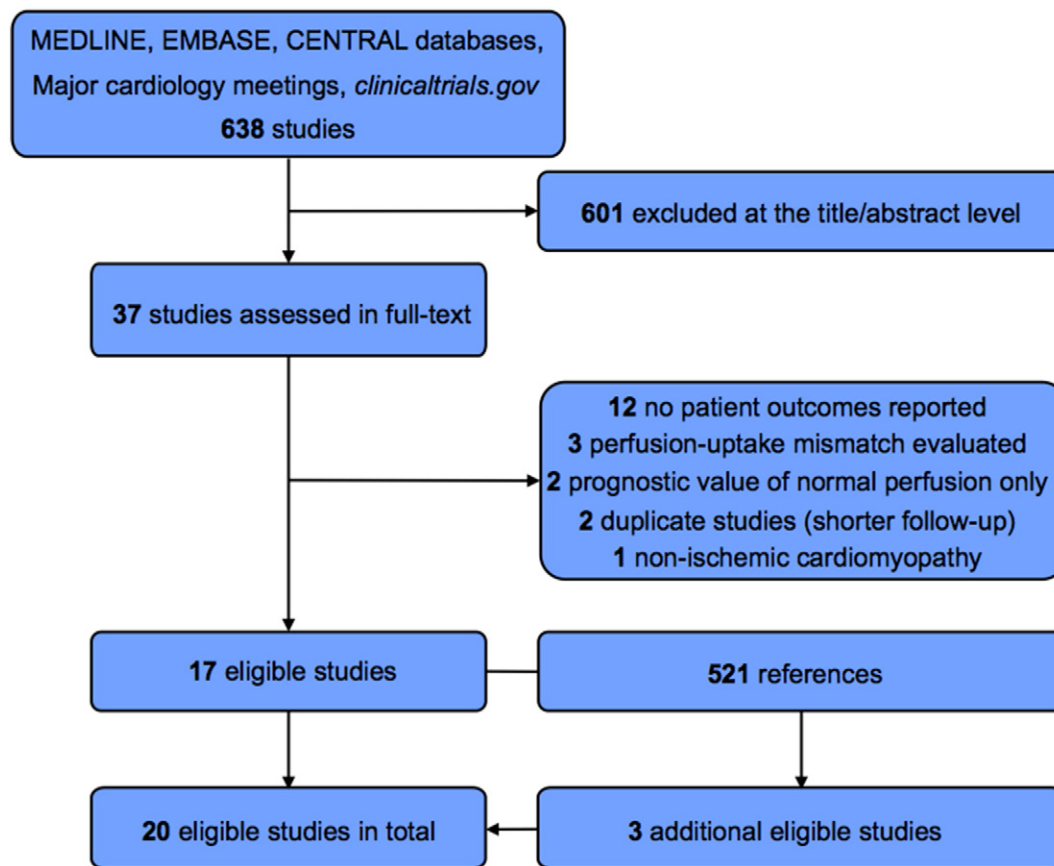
MEDLINE, EMBASE, CENTRAL databases,
Major cardiology meetings, clinicaltrials.gov
638 studies

601 excluded at the title/abstract level

37 studies assessed in full-text

12 no patient outcomes reported
3 perfusion-uptake mismatch evaluated
2 prognostic value of normal perfusion only
2 duplicate studies (shorter follow-up)
1 non-ischemic cardiomyopathy

17 eligible studies

521 references

20 eligible studies in total

3 additional eligible studies